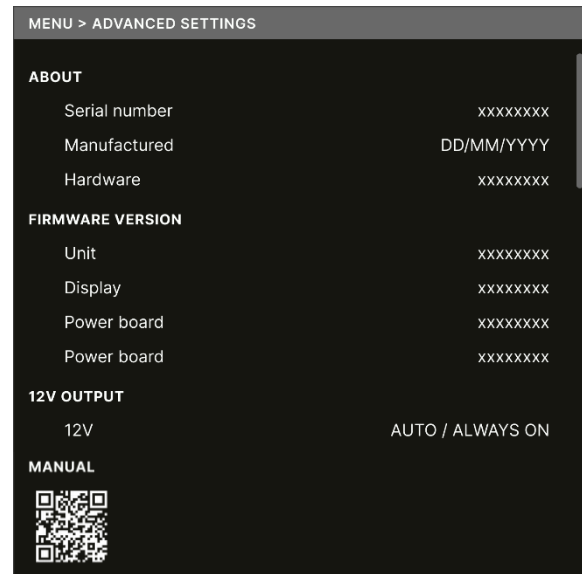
MENU > ADVANCED SETTINGS

ABOUT

Serial number xxxxxxxx

Manufactured DD/MM/YYYY

Hardware xxxxxxxx

FIRMWARE VERSION

Unit xxxxxxxx

Display xxxxxxxx

Power board xxxxxxxx

Power board xxxxxxxx

12V OUTPUT

12V AUTO / ALWAYS ON

MANUAL